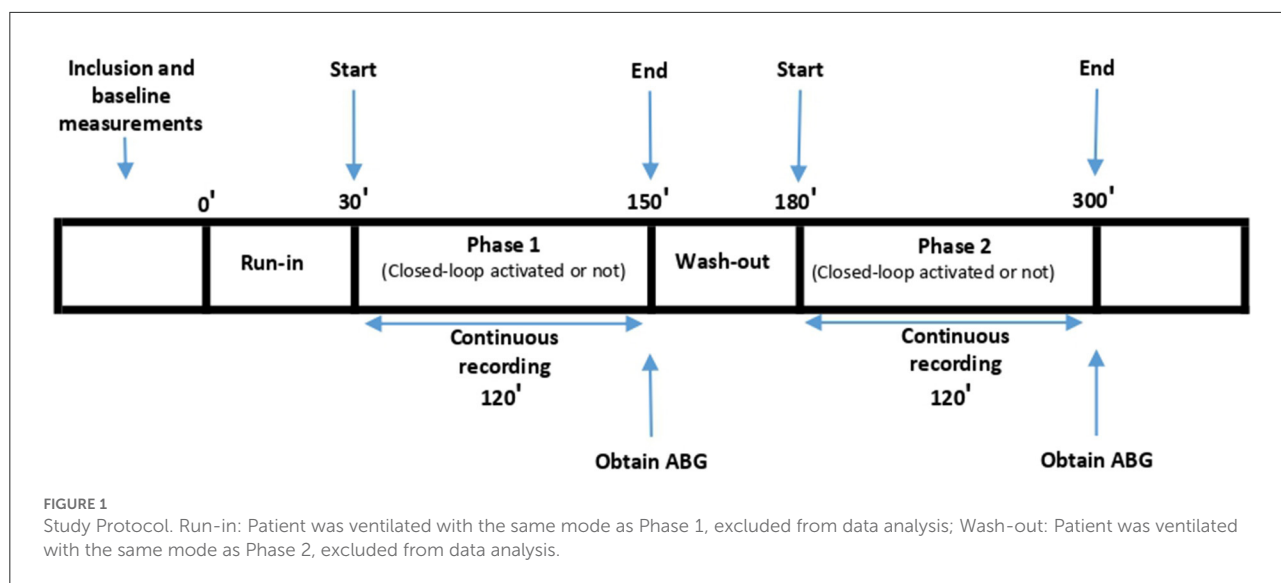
Inclusion and baseline measurements

Start

End

Start

End

0'

30'

150'

180'

300'

Run-in

Phase 1
(Closed-loop activated or not)

Wash-out

Phase 2
(Closed-loop activated or not)

Continuous recording 120'

Continuous recording 120'

Obtain ABG

Obtain ABG

FIGURE 1
Study Protocol. Run-in: Patient was ventilated with the same mode as Phase 1, excluded from data analysis; Wash-out: Patient was ventilated with the same mode as Phase 2, excluded from data analysis.